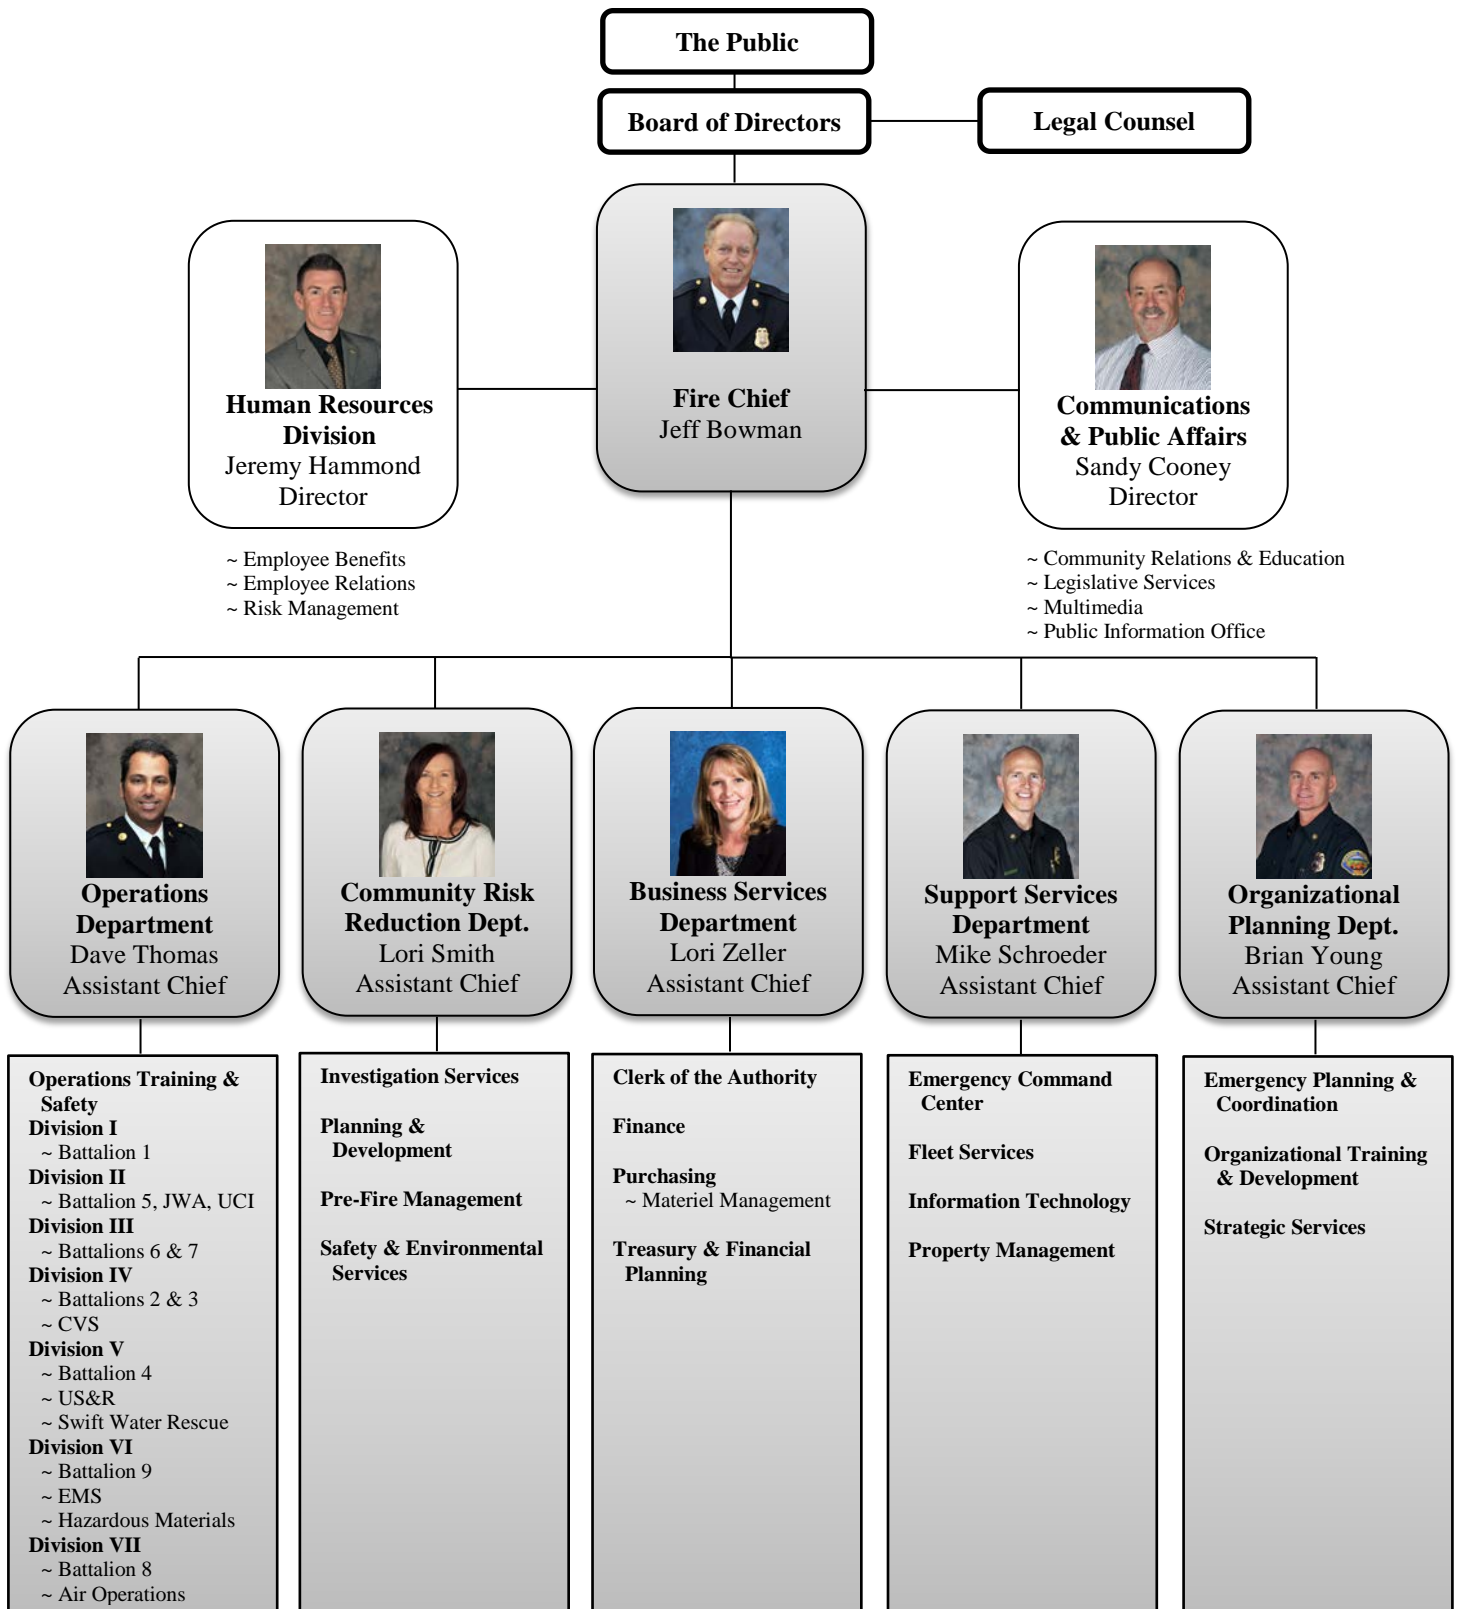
The Public

Board of Directors

Legal Counsel

Human Resources Division
Jeremy Hammond
Director

Fire Chief
Jeff Bowman

Communications & Public Affairs
Sandy Cooney
Director

~ Employee Benefits
~ Employee Relations
~ Risk Management

~ Community Relations & Education
~ Legislative Services
~ Multimedia
~ Public Information Office

Operations Department
Dave Thomas
Assistant Chief

Community Risk Reduction Dept.
Lori Smith
Assistant Chief

Business Services Department
Lori Zeller
Assistant Chief

Support Services Department
Mike Schroeder
Assistant Chief

Organizational Planning Dept.
Brian Young
Assistant Chief

Operations Training & Safety
Division I
~ Battalion 1
Division II
~ Battalion 5, JWA, UCI
Division III
~ Battalions 6 & 7
Division IV
~ Battalions 2 & 3
~ CVS
Division V
~ Battalion 4
~ US&R
~ Swift Water Rescue
Division VI
~ Battalion 9
~ EMS
~ Hazardous Materials
Division VII
~ Battalion 8
~ Air Operations

Investigation Services

Planning & Development

Pre-Fire Management

Safety & Environmental Services

Clerk of the Authority

Finance

Purchasing
~ Materiel Management

Treasury & Financial Planning

Emergency Command Center

Fleet Services

Information Technology

Property Management

Emergency Planning & Coordination

Organizational Training & Development

Strategic Services